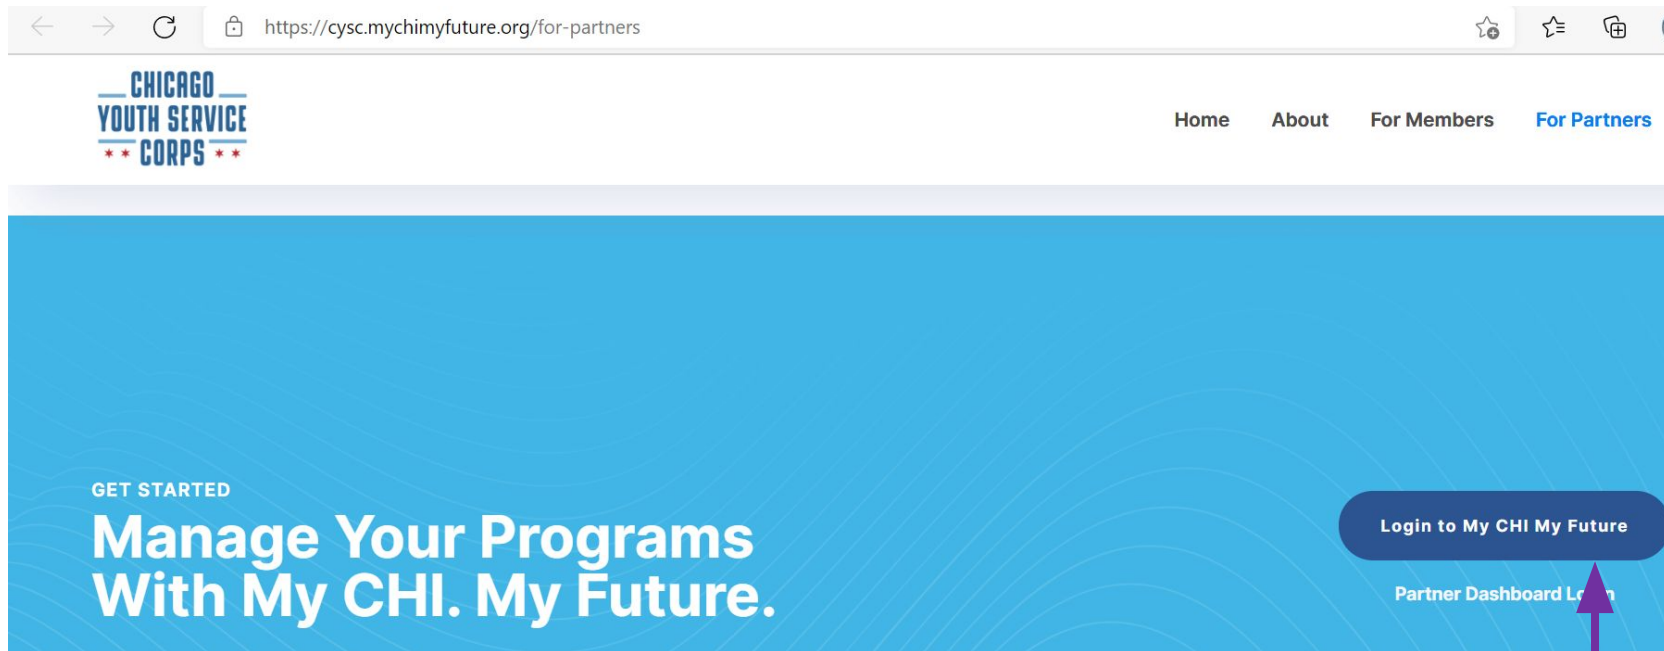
https://cysc.mychimyfuture.org/for-partners

CHICAGO YOUTH SERVICE CORPS

Home About For Members For Partners

GET STARTED

Manage Your Programs With My CHI. My Future.

Login to My CHI My Future

Partner Dashboard L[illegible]n